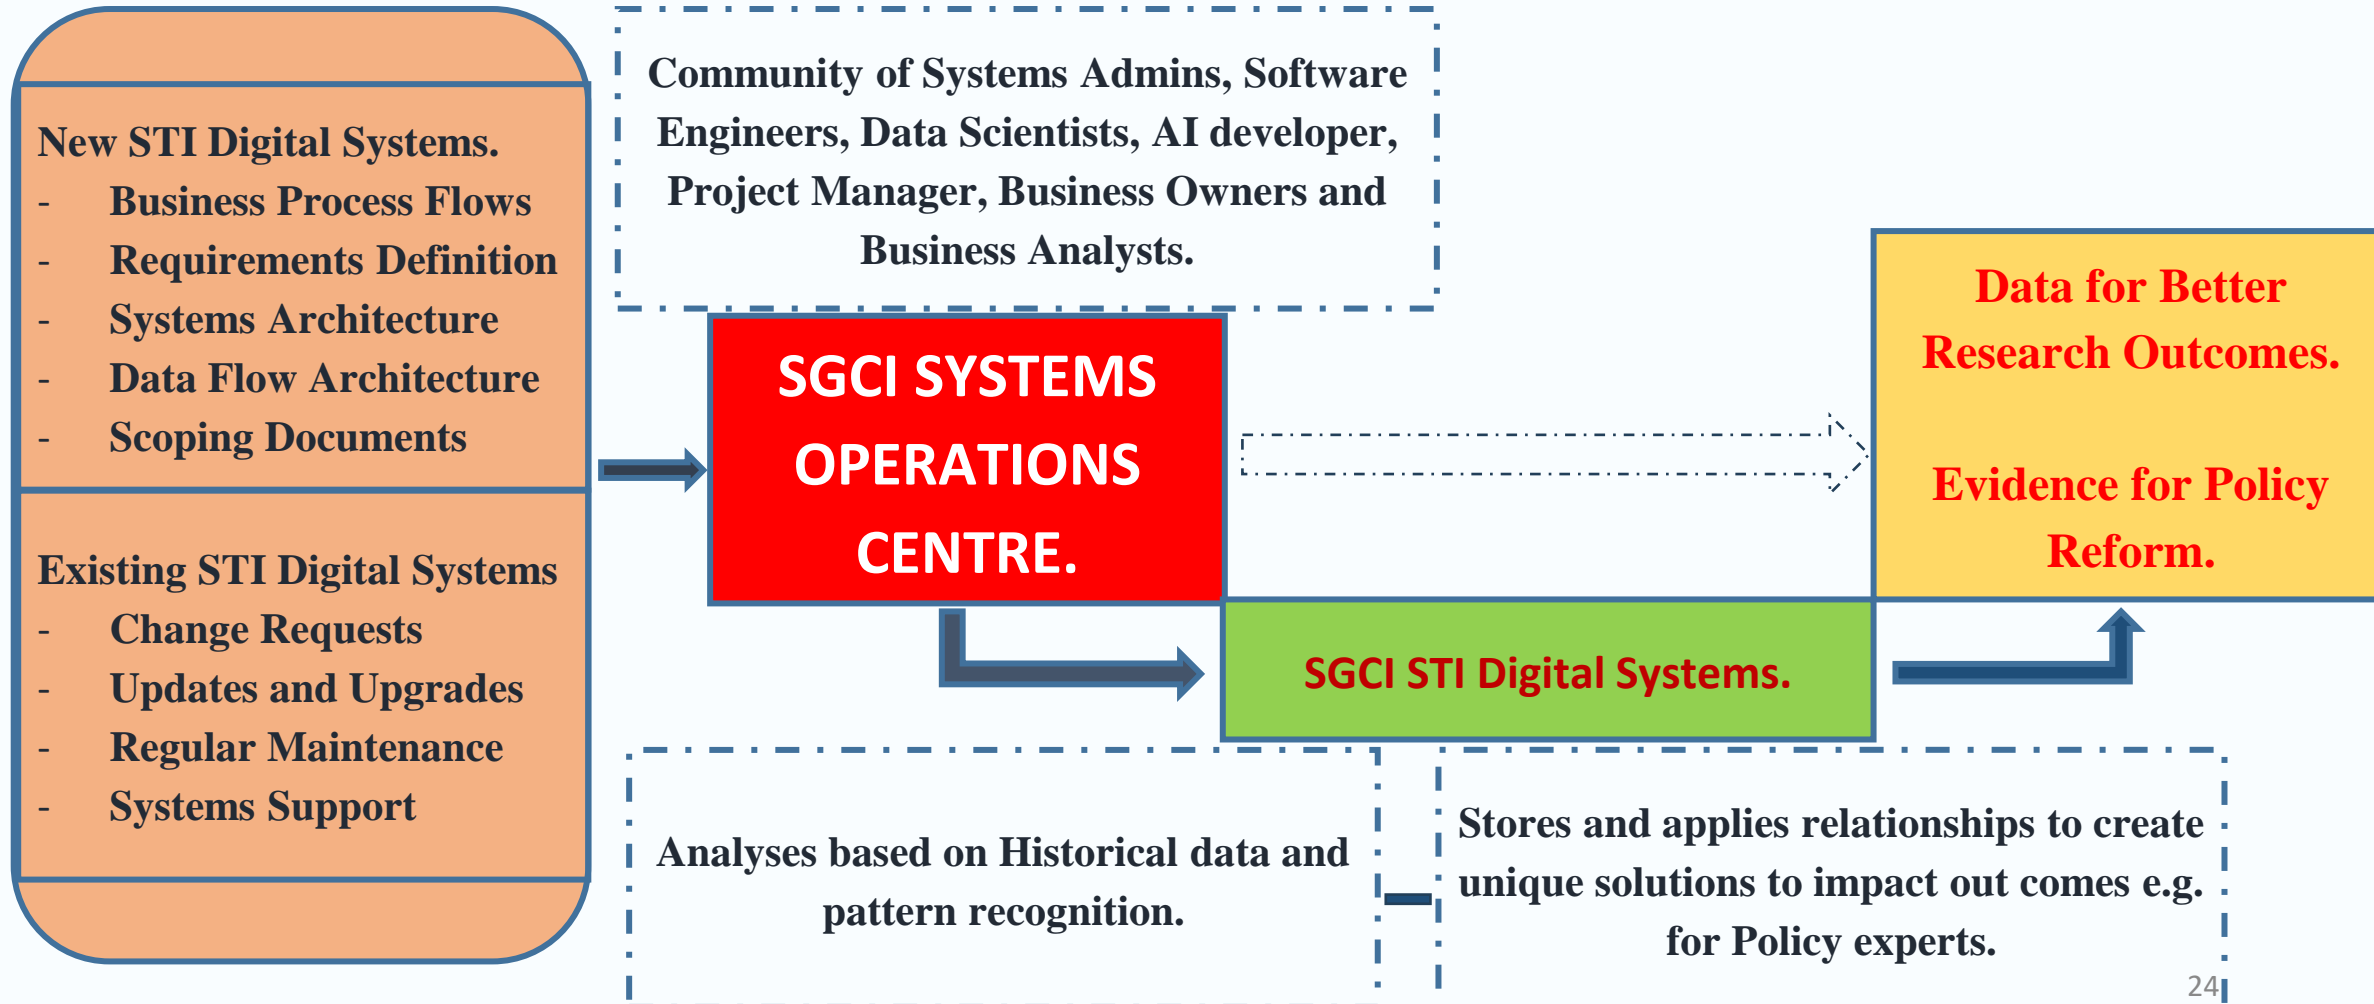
New STI Digital Systems.
- Business Process Flows
- Requirements Definition
- Systems Architecture
- Data Flow Architecture
- Scoping Documents

Existing STI Digital Systems
- Change Requests
- Updates and Upgrades
- Regular Maintenance
- Systems Support

Community of Systems Admins, Software Engineers, Data Scientists, AI developer, Project Manager, Business Owners and Business Analysts.

SGCI SYSTEMS OPERATIONS CENTRE.

Data for Better Research Outcomes.

Evidence for Policy Reform.

SGCI STI Digital Systems.

Analyses based on Historical data and pattern recognition.

Stores and applies relationships to create unique solutions to impact out comes e.g. for Policy experts.

24